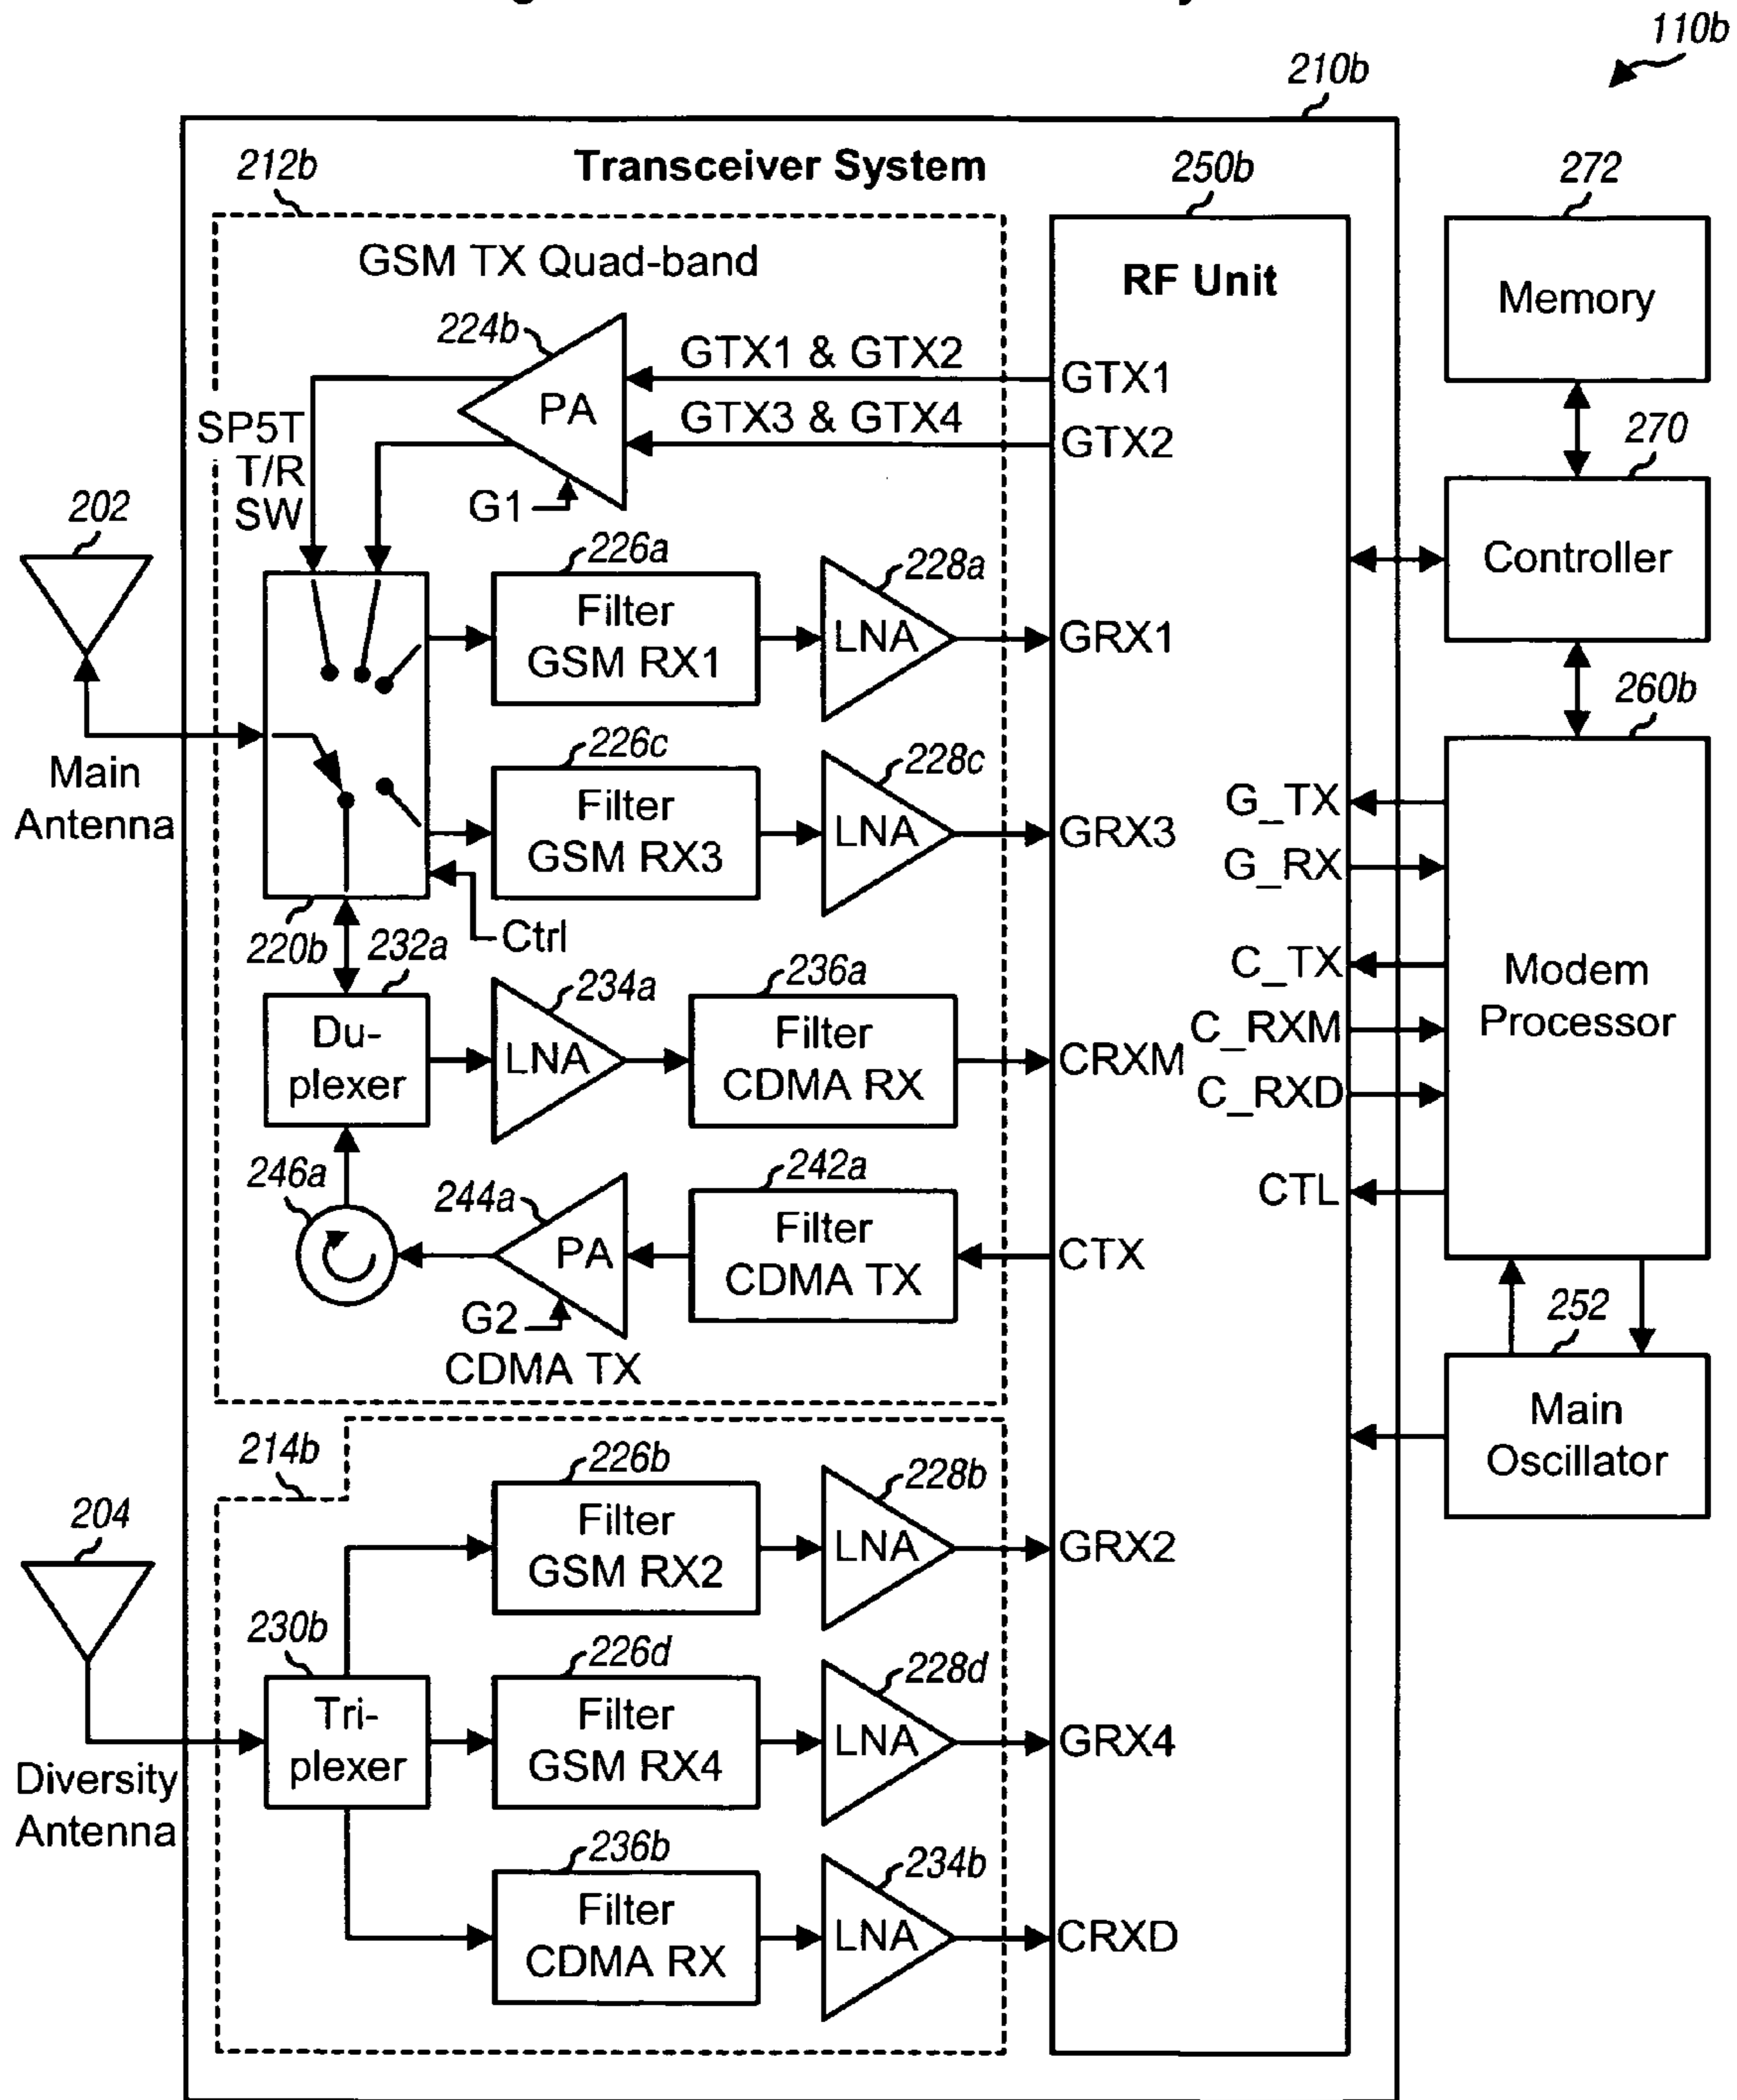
110b

210b

Transceiver System

212b

250b

272

GSM TX Quad-band

RF Unit

Memory

224b

PA

GTX1 & GTX2

GTX1

GTX3 & GTX4

GTX2

270

SP5T T/R SW

G1

Controller

202

226a

228a

Filter GSM RX1

LNA

GRX1

260b

Main Antenna

226c

228c

Filter GSM RX3

LNA

GRX3

G_TX

G_RX

220b

232a

Ctrl

C_TX

Modem Processor

234a

236a

C_RXM

Du-plexer

LNA

Filter CDMA RX

CRXM

C_RXD

246a

244a

242a

CTL

PA

Filter CDMA TX

CTX

G2

CDMA TX

252

Main Oscillator

214b

204

226b

228b

Filter GSM RX2

LNA

GRX2

230b

226d

228d

Tri-plexer

Filter GSM RX4

LNA

GRX4

Diversity Antenna

236b

234b

Filter CDMA RX

LNA

CRXD